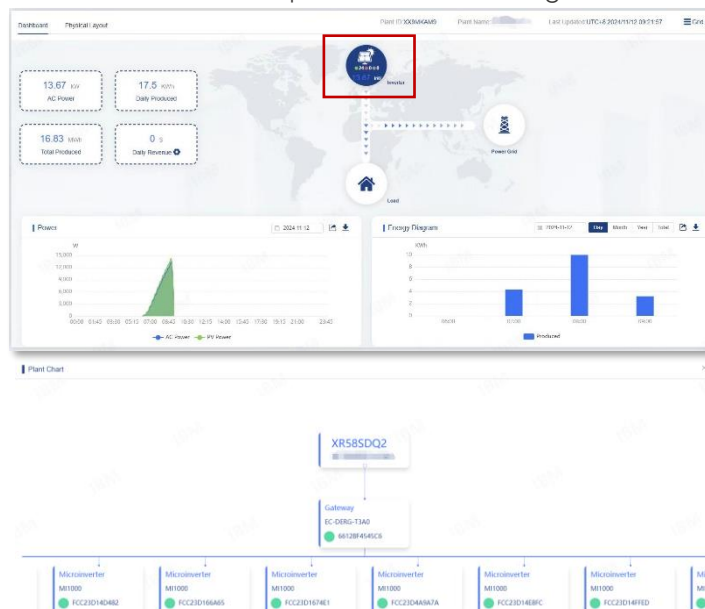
Dashboard Physical Layout

Plant ID: XXBMKAM5 Plant Name: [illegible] Last Updated: UTC+8 2024/11/12 09:21:57 Grid

13.67 kW
AC Power

17.5 kWh
Daily Produced

16.83 MWh
Total Produced

0 $
Daily Revenue

13.67 kW
Inverter

Power Grid

Load

Power

2024 11 12

W
15,000
10,000
8,000
6,000
3,000
0
00:00 01:40 03:00 05:10 07:00 08:40 10:30 12:10 14:00 15:40 17:00 19:10 21:00 23:40

AC Power PV Power

Energy Diagram

2024-11-12 Day Month Year Total

KWh
10
8
6
4
2
0
06:00 07:00 08:00 09:00

Produced

Plant Chart

XR58SDQ2
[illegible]

Gateway
EC-DERG-T3A0
66128F4545C8

Microinverter
MI1000
FCC23D14D482

Microinverter
MI1000
FCC23D166A65

Microinverter
MI1000
FCC23D1674E1

Microinverter
MI1000
FCC23D4A9A7A

Microinverter
MI1000
FCC23D14EBFC

Microinverter
MI1000
FCC23D14FFED

Mi
Mi